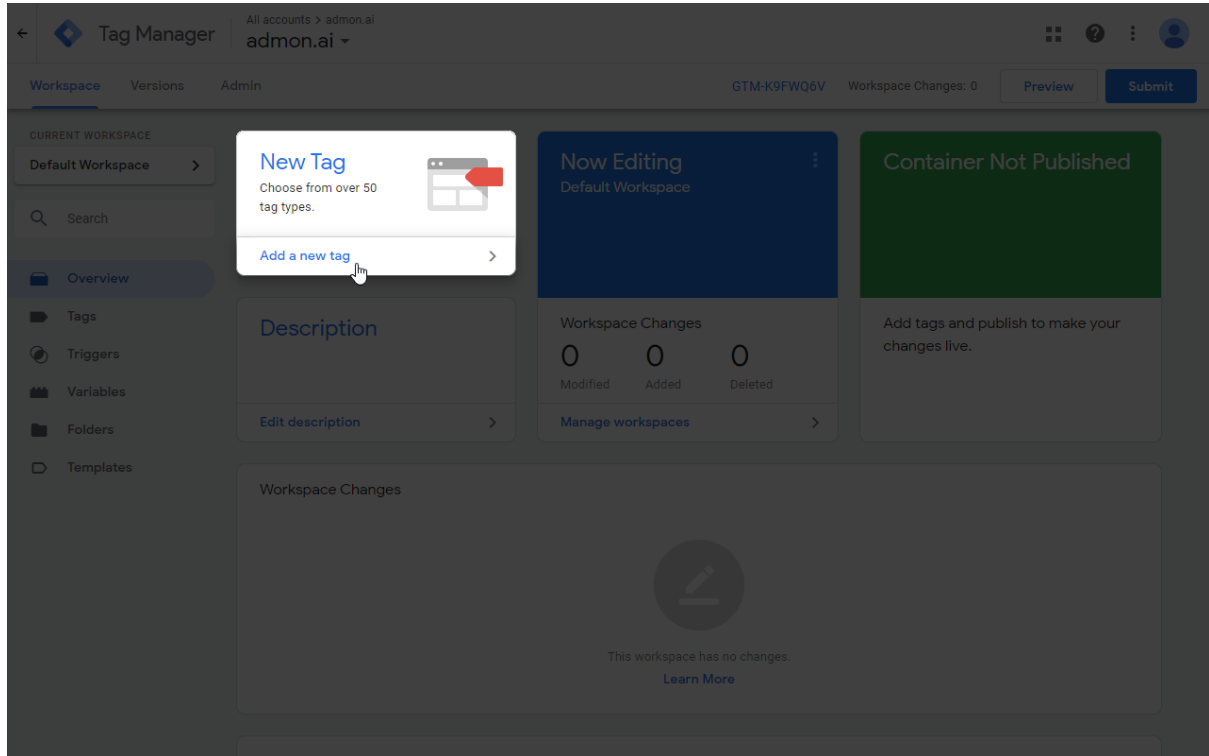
Tag Manager

All accounts > admon.ai
admon.ai

Workspace Versions Admin

GTM-K9FWQ6V Workspace Changes: 0 Preview Submit

CURRENT WORKSPACE
Default Workspace

Search

Overview
Tags
Triggers
Variables
Folders
Templates

New Tag
Choose from over 50 tag types.

Add a new tag

Now Editing
Default Workspace

Container Not Published

Description

Edit description

Workspace Changes
0 Modified
0 Added
0 Deleted

Manage workspaces

Add tags and publish to make your changes live.

Workspace Changes

This workspace has no changes.
Learn More